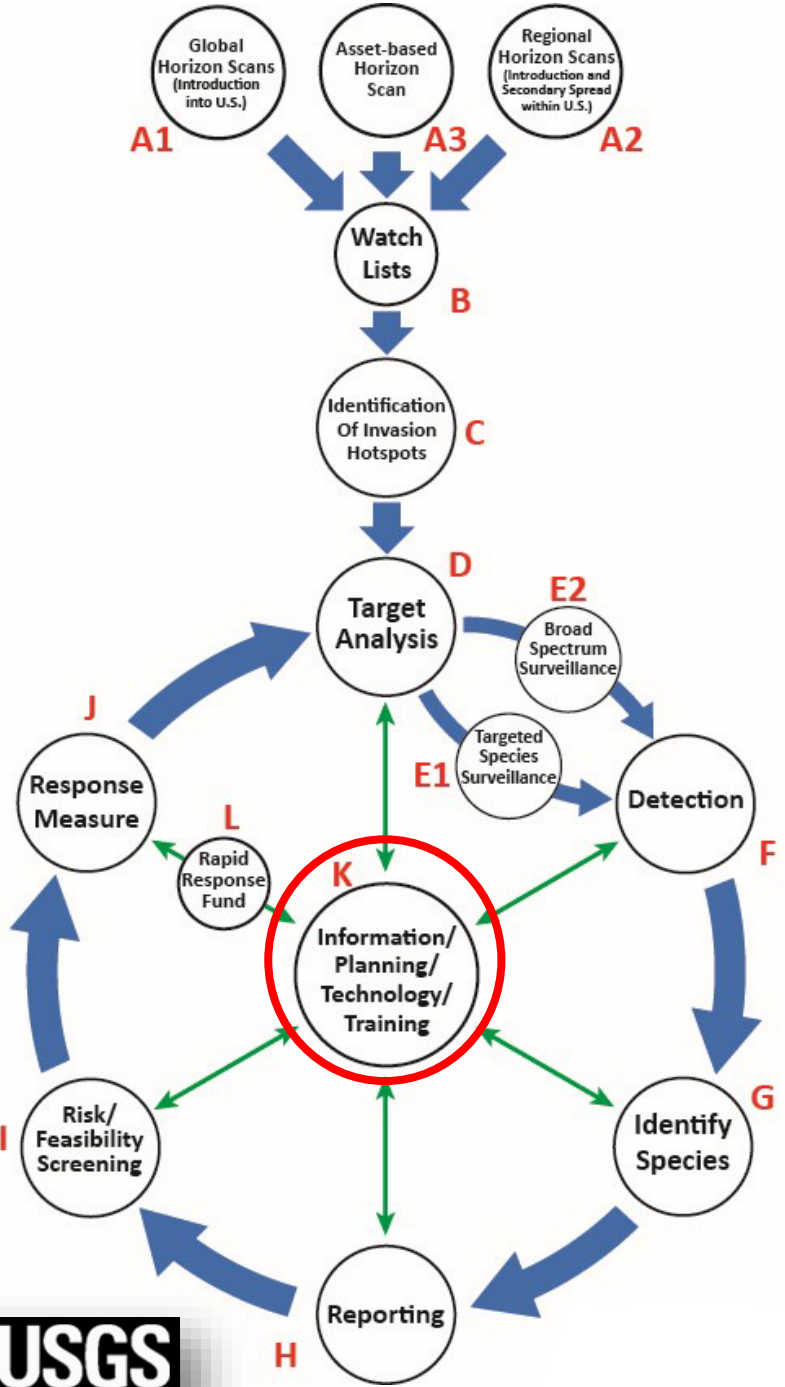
Global Horizon Scans (Introduction into U.S.)

A1

Asset-based Horizon Scan

A3

Regional Horizon Scans (Introduction and Secondary Spread within U.S.)

A2

Watch Lists

B

Identification Of Invasion Hotspots

C

D

Target Analysis

E2

Broad Spectrum Surveillance

J

Targeted Species Surveillance

E1

Response Measure

L

Detection

Rapid Response Fund

K

F

Information/ Planning/ Technology/ Training

G

I

Risk/ Feasibility Screening

Identify Species

Reporting

USGS

H